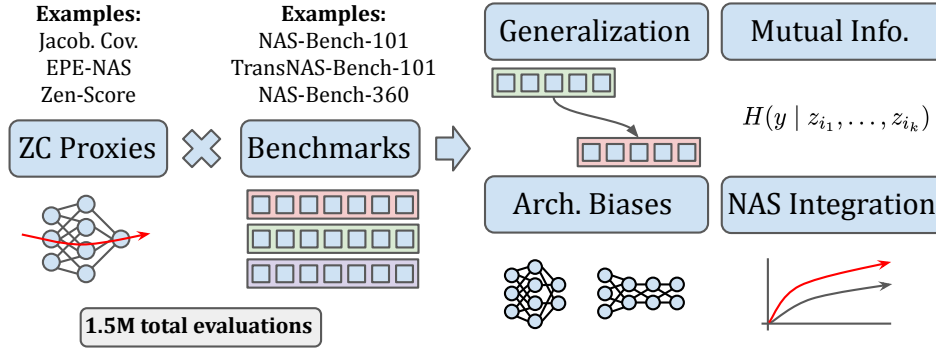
**Examples:**
Jacob. Cov.
EPE-NAS
Zen-Score

**Examples:**
NAS-Bench-101
TransNAS-Bench-101
NAS-Bench-360

ZC Proxies

Benchmarks

**1.5M total evaluations**

Generalization

Mutual Info.

$H(y \mid z_{i_1}, \ldots, z_{i_k})$

Arch. Biases

NAS Integration